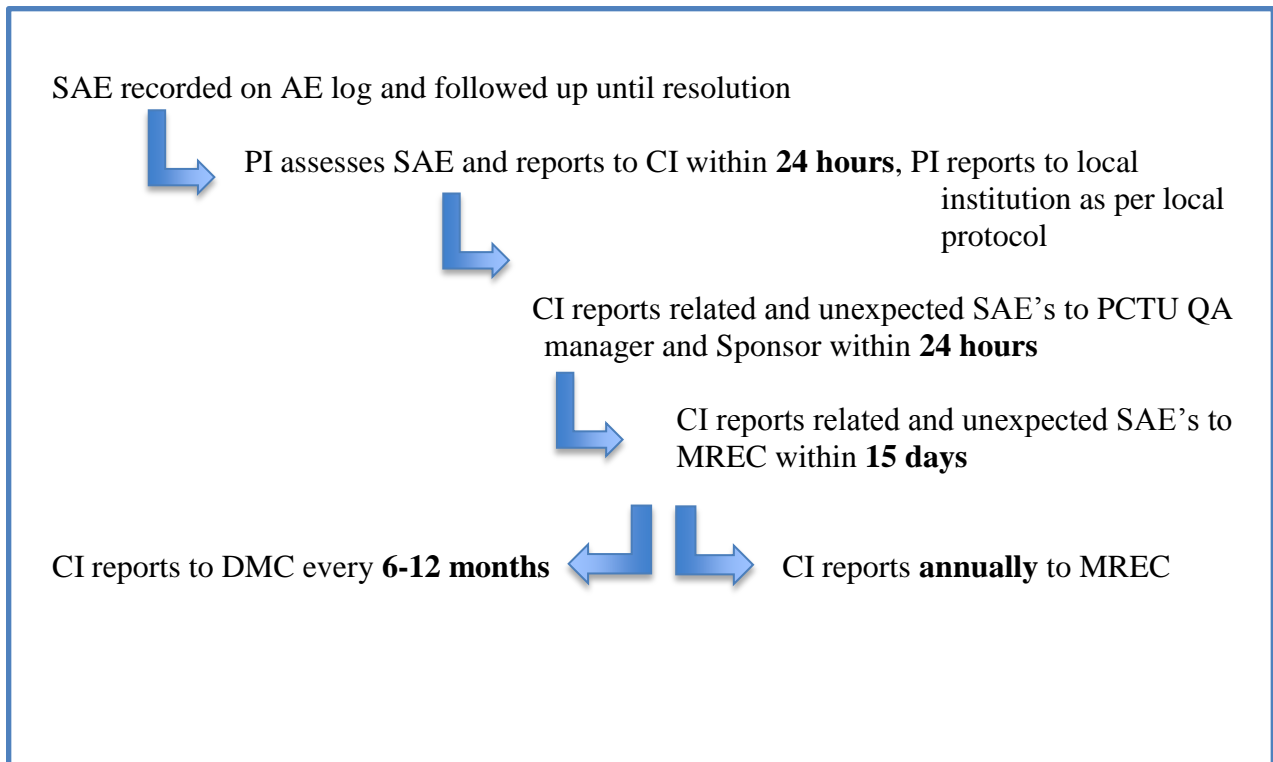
SAE recorded on AE log and followed up until resolution

PI assesses SAE and reports to CI within **24 hours**, PI reports to local institution as per local protocol

CI reports related and unexpected SAE's to PCTU QA manager and Sponsor within **24 hours**

CI reports related and unexpected SAE's to MREC within **15 days**

CI reports to DMC every **6-12 months**

CI reports **annually** to MREC